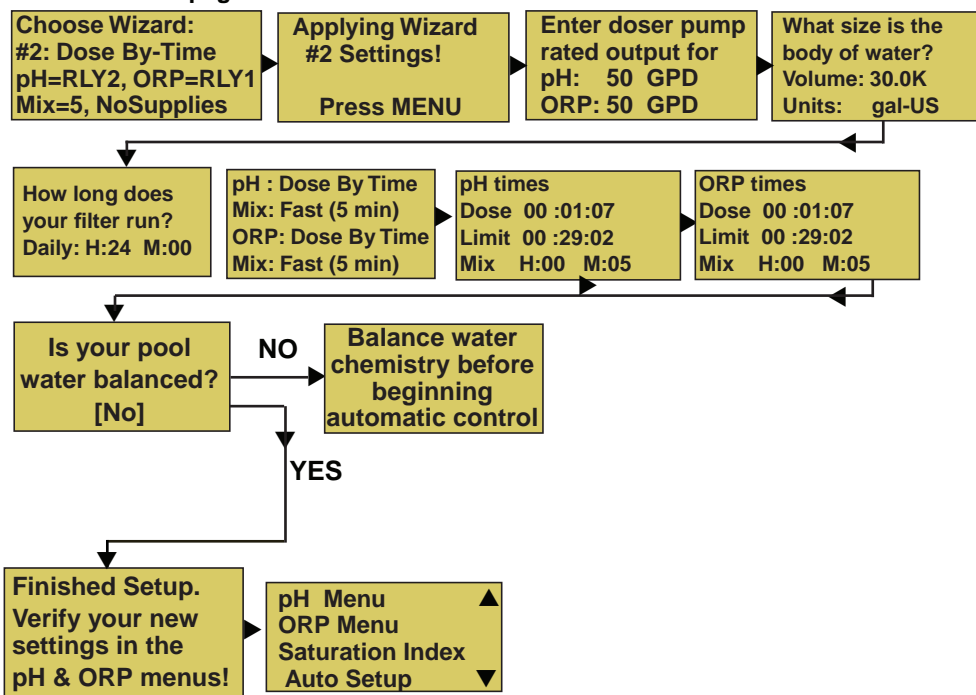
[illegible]

Choose Wizard:
#2: Dose By-Time
pH=RLY2, ORP=RLY1
Mix=5, NoSupplies

Applying Wizard
#2 Settings!

Press MENU

Enter doser pump rated output for
pH: 50 GPD
ORP: 50 GPD

What size is the body of water?
Volume: 30.0K
Units: gal-US

How long does your filter run?
Daily: H:24 M:00

pH : Dose By Time
Mix: Fast (5 min)
ORP: Dose By Time
Mix: Fast (5 min)

pH times
Dose 00 :01:07
Limit 00 :29:02
Mix H:00 M:05

ORP times
Dose 00 :01:07
Limit 00 :29:02
Mix H:00 M:05

Is your pool water balanced?
[No]

NO

Balance water chemistry before beginning automatic control

YES

Finished Setup.
Verify your new settings in the pH & ORP menus!

pH Menu
ORP Menu
Saturation Index
Auto Setup